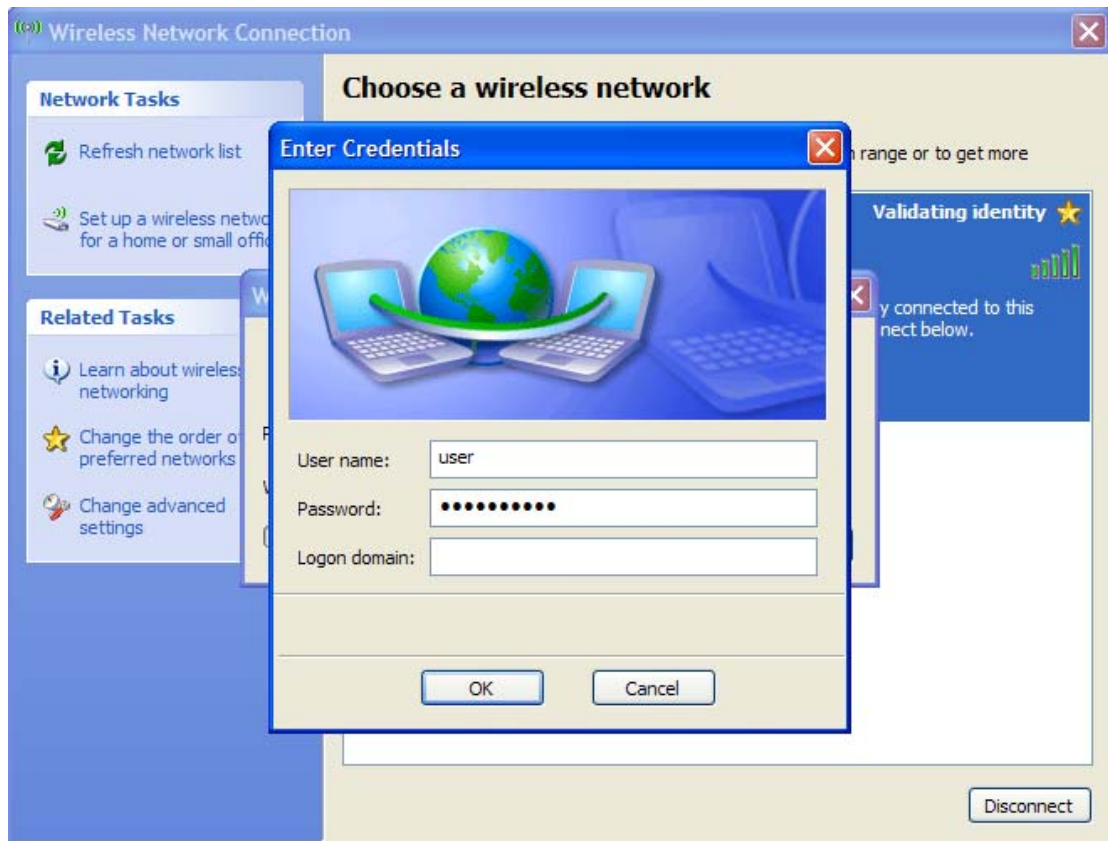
Wireless Network Connection

Network Tasks

Refresh network list

Set up a wireless netwo for a home or small offi

Related Tasks

Learn about wireles networking

Change the order o preferred networks

Change advanced settings

Choose a wireless network

n range or to get more

Validating identity

y connected to this nect below.

Enter Credentials

User name: user

Password: ●●●●●●●●●●●

Logon domain:

OK

Cancel

Disconnect